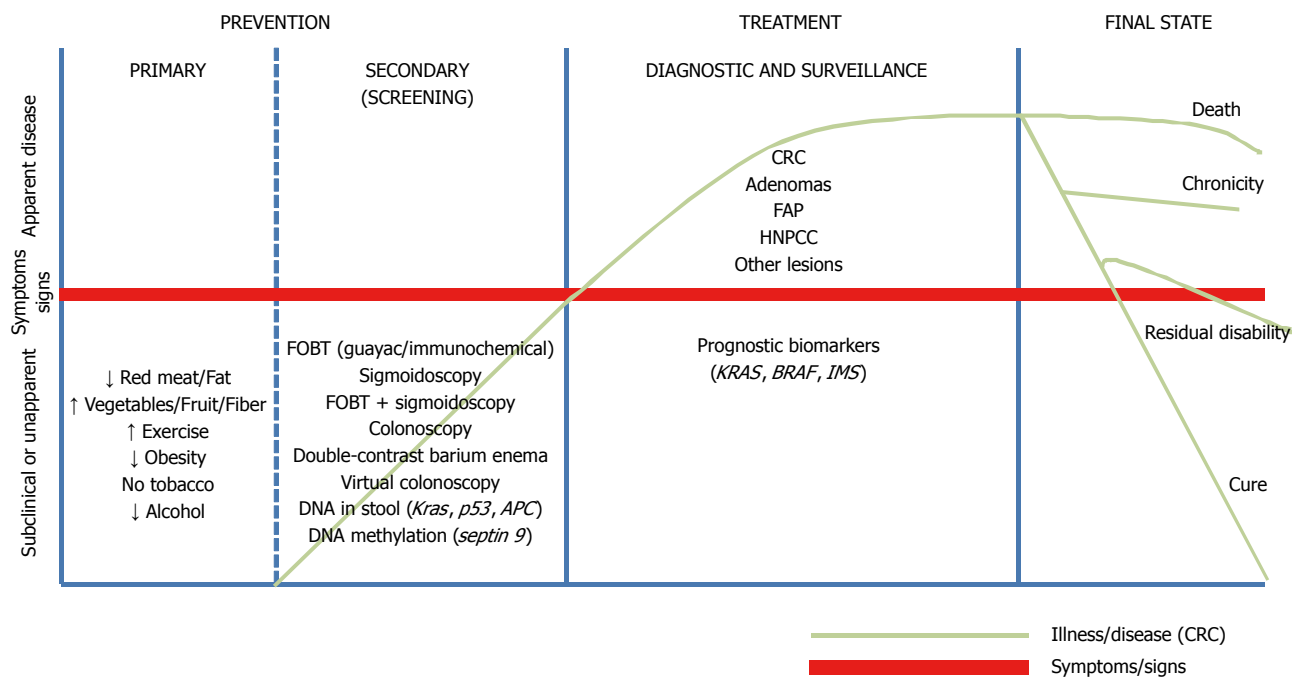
PREVENTION

TREATMENT

FINAL STATE

PRIMARY

SECONDARY (SCREENING)

DIAGNOSTIC AND SURVEILLANCE

Apparent disease

Symptoms signs

Subclinical or unapparent

Death

Chronicity

Residual disability

Cure

CRC
Adenomas
FAP
HNPCC
Other lesions

↓ Red meat/Fat
↑ Vegetables/Fruit/Fiber
↑ Exercise
↓ Obesity
No tobacco
↓ Alcohol

FOBT (guayac/immunochemical)
Sigmoidoscopy
FOBT + sigmoidoscopy
Colonoscopy
Double-contrast barium enema
Virtual colonoscopy
DNA in stool (Kras, p53, APC)
DNA methylation (septin 9)

Prognostic biomarkers
(KRAS, BRAF, IMS)

Illness/disease (CRC)

Symptoms/signs